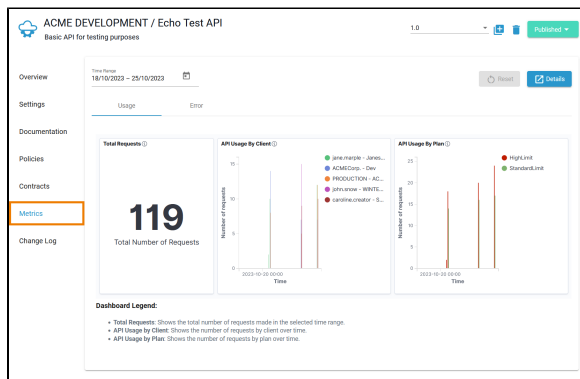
ACME DEVELOPMENT / Echo Test API
Basic API for testing purposes

1.0

Published

Overview
Settings
Documentation
Policies
Contracts
Metrics
Change Log

Time Range
18/10/2023 – 25/10/2023

Reset
Details

Usage
Error

Total Requests ⓘ
119
Total Number of Requests

API Usage By Client ⓘ
jane.marple - Janes...
ACMECorp. - Dev
PRODUCTION - AC...
john.snow - WINTE...
caroline.creator - S...
15
10
5
0
Number of requests
2023-10-20 00:00
Time

API Usage By Plan ⓘ
HighLimit
StandardLimit
25
20
15
10
5
0
Number of requests
2023-10-20 00:00
Time

Dashboard Legend:

• Total Requests: Shows the total number of requests made in the selected time range.
• API Usage by Client: Shows the number of requests by client over time.
• API Usage by Plan: Shows the number of requests by plan over time.